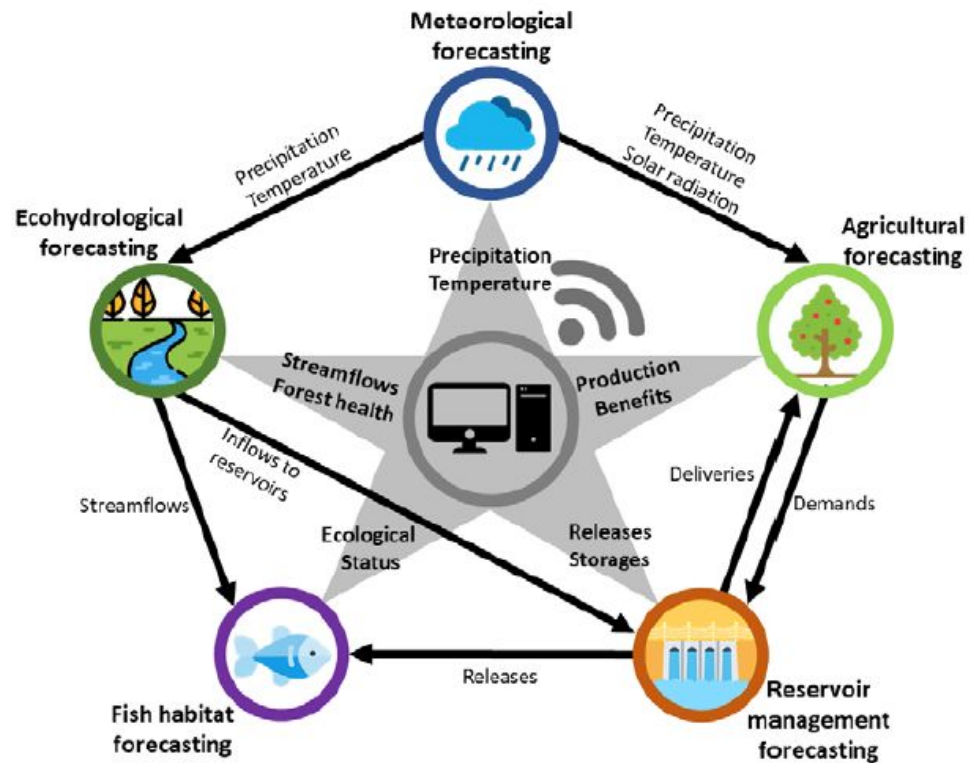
Meteorological forecasting

Precipitation
Temperature

Precipitation
Temperature
Solar radiation

Ecohydrological forecasting

Agricultural forecasting

Precipitation
Temperature

Streamflows
Forest health

Production
Benefits

Inflows to reservoirs

Streamflows

Deliveries

Demands

Ecological Status

Releases
Storages

Releases

Fish habitat forecasting

Reservoir management forecasting